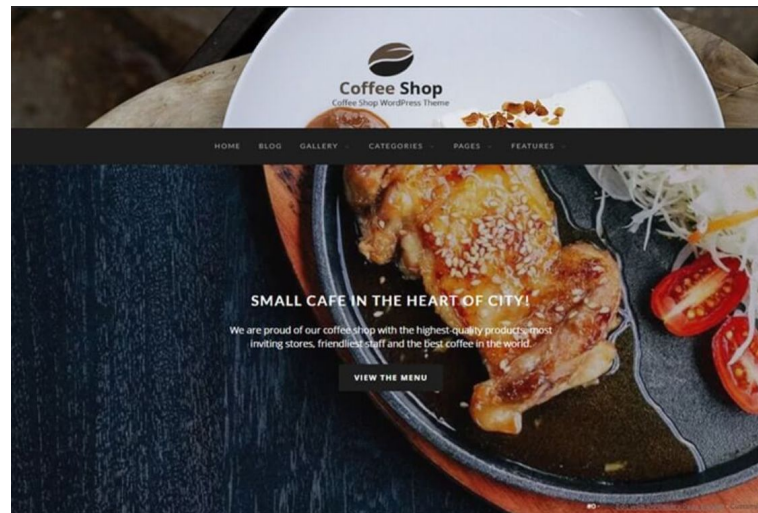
Coffee Shop
Coffee Shop WordPress Theme

HOME BLOG GALLERY CATEGORIES PAGES FEATURES

SMALL CAFE IN THE HEART OF CITY!

We are proud of our coffee shop with the highest-quality products, most inviting stores, friendliest staff and the best coffee in the world.

VIEW THE MENU